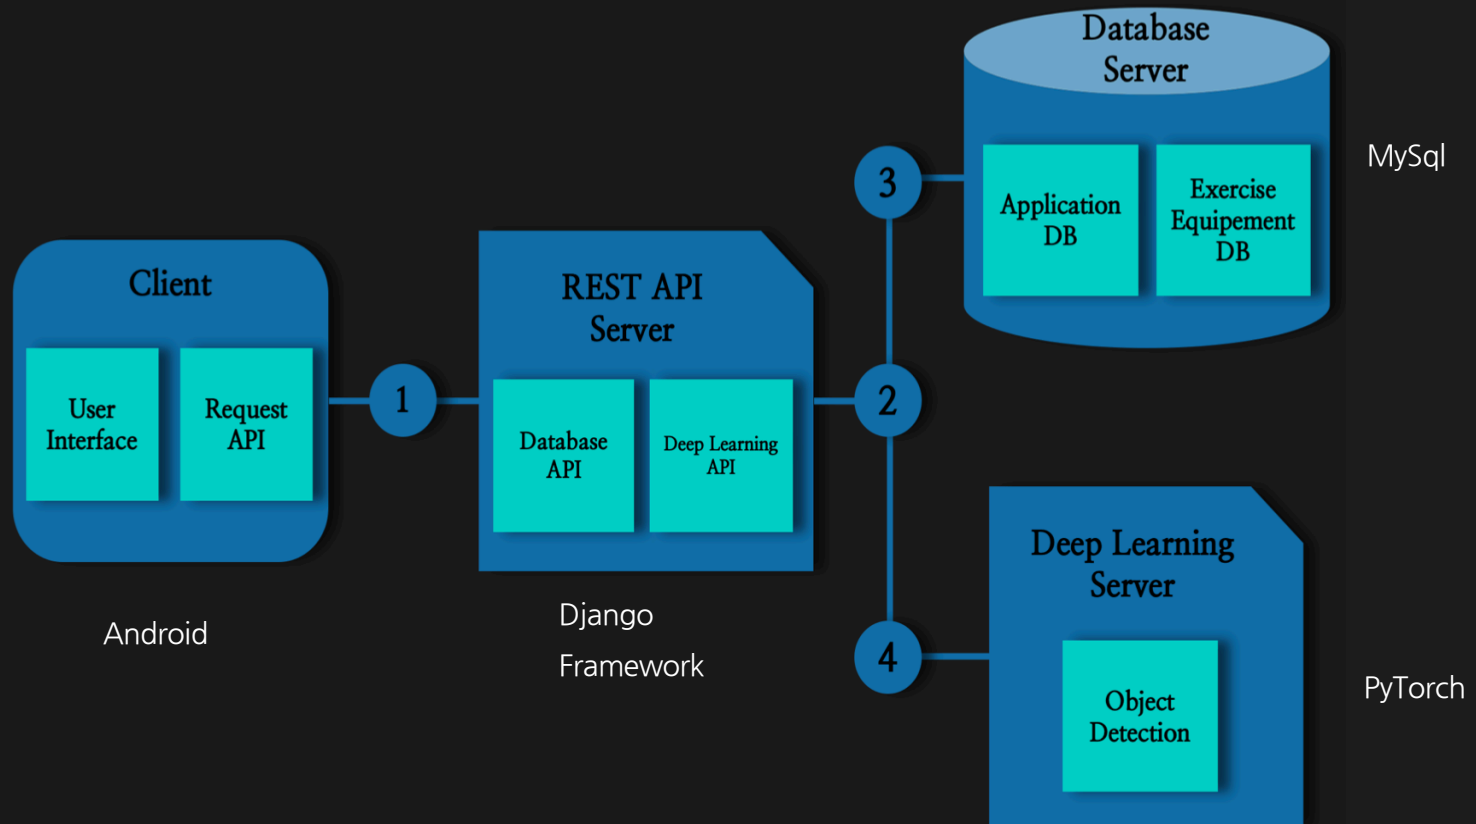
Database Server

MySql

3

Application DB

Exercise Equipement DB

Client

User Interface

Request API

1

REST API Server

Database API

Deep Learning API

2

Deep Learning Server

Object Detection

4

Android

Django Framework

PyTorch